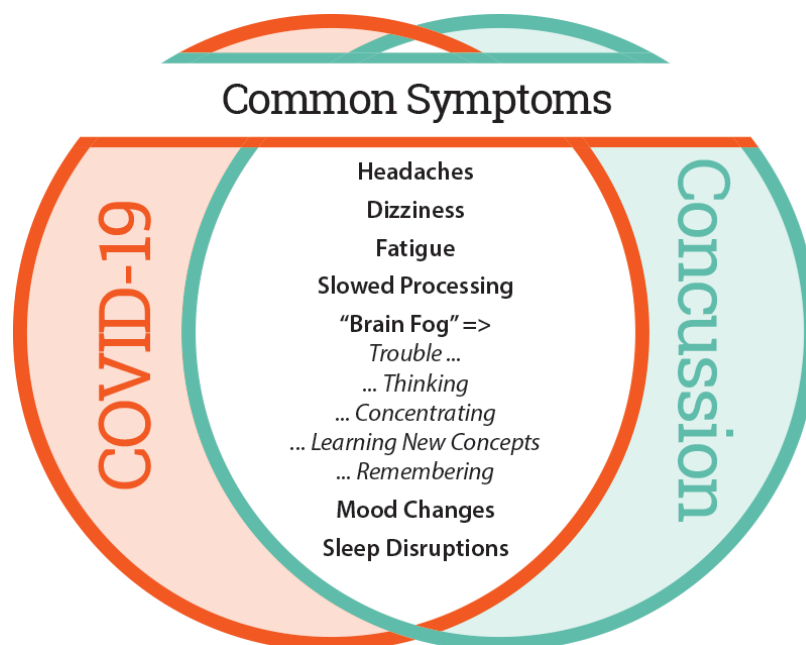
Common Symptoms

COVID-19

Headaches
Dizziness
Fatigue
Slowed Processing
"Brain Fog" =>
Trouble ...
... Thinking
... Concentrating
... Learning New Concepts
... Remembering
Mood Changes
Sleep Disruptions

Concussion